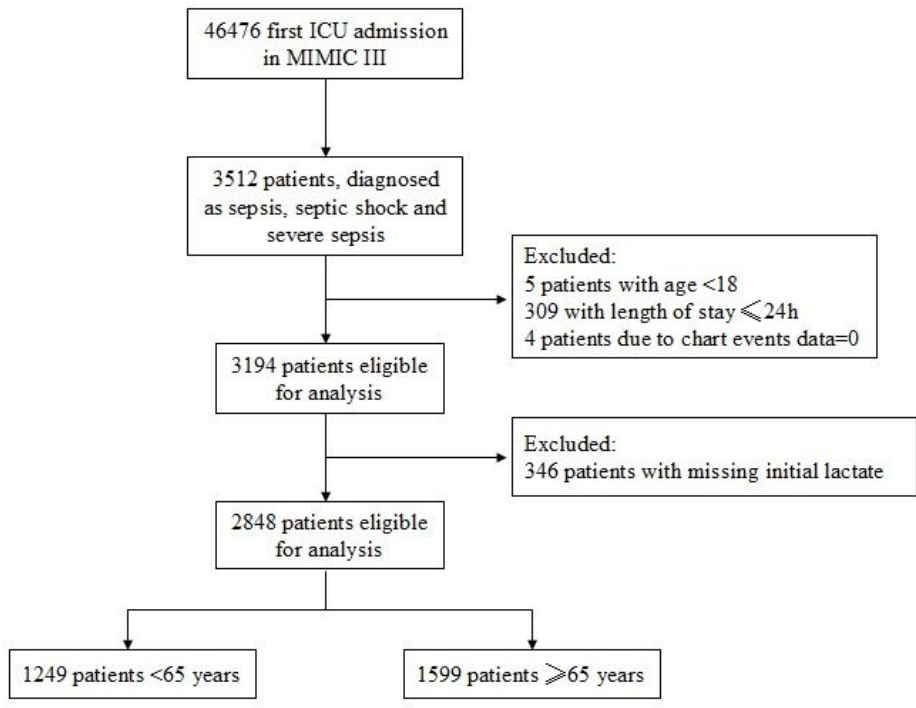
46476 first ICU admission in MIMIC III

3512 patients, diagnosed as sepsis, septic shock and severe sepsis

Excluded:
5 patients with age <18
309 with length of stay $\leqslant$24h
4 patients due to chart events data=0

3194 patients eligible for analysis

Excluded:
346 patients with missing initial lactate

2848 patients eligible for analysis

1249 patients <65 years

1599 patients $\geqslant$65 years